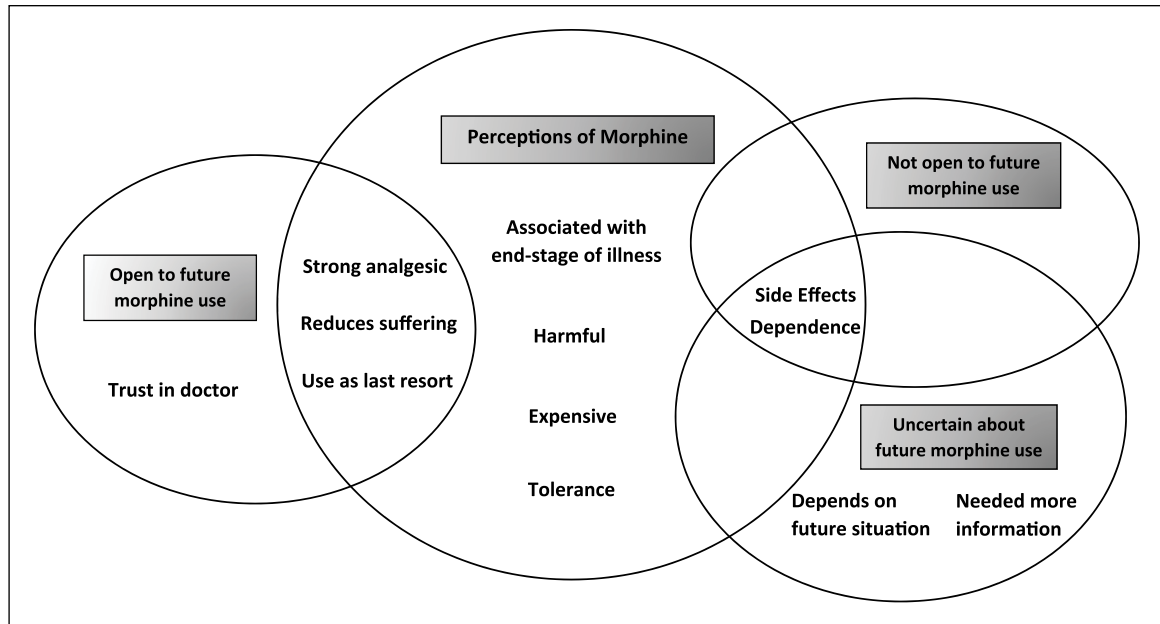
Perceptions of Morphine

Not open to future morphine use

Open to future morphine use

Trust in doctor

Strong analgesic

Reduces suffering

Use as last resort

Associated with end-stage of illness

Harmful

Expensive

Tolerance

Side Effects

Dependence

Uncertain about future morphine use

Depends on future situation

Needed more information